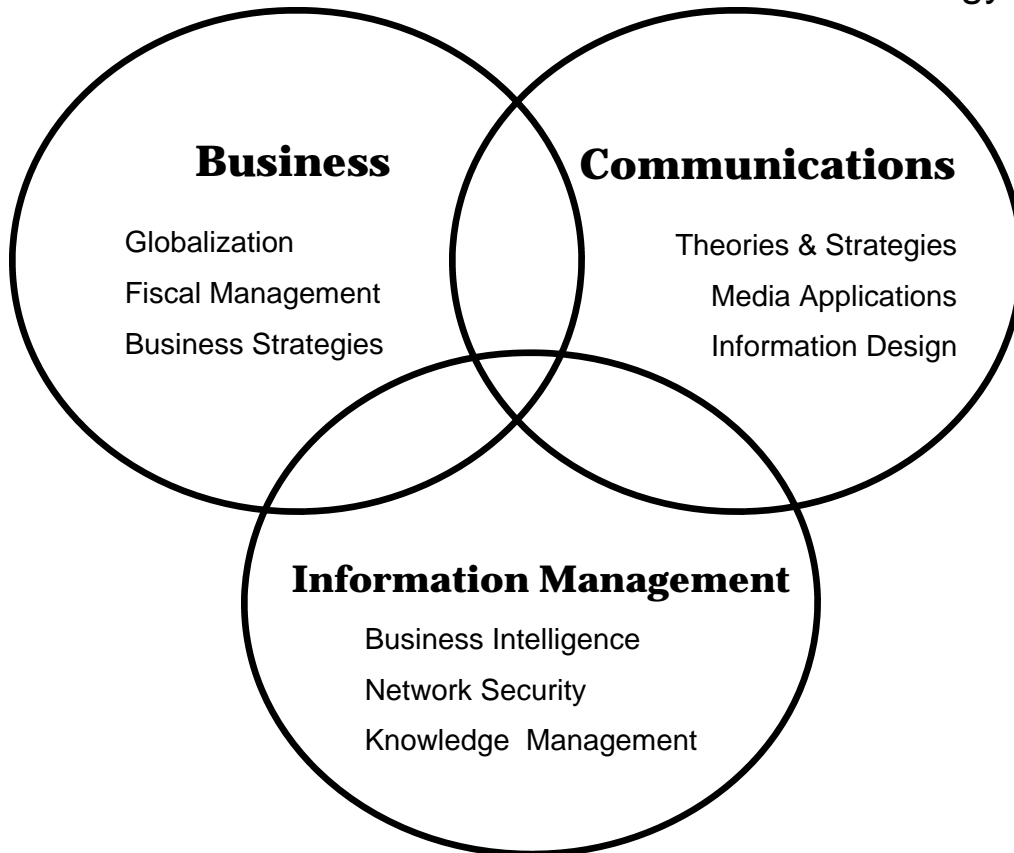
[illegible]gy

Business

Globalization

Fiscal Management

Business Strategies

Communications

Theories & Strategies

Media Applications

Information Design

Information Management

Business Intelligence

Network Security

Knowledge Management